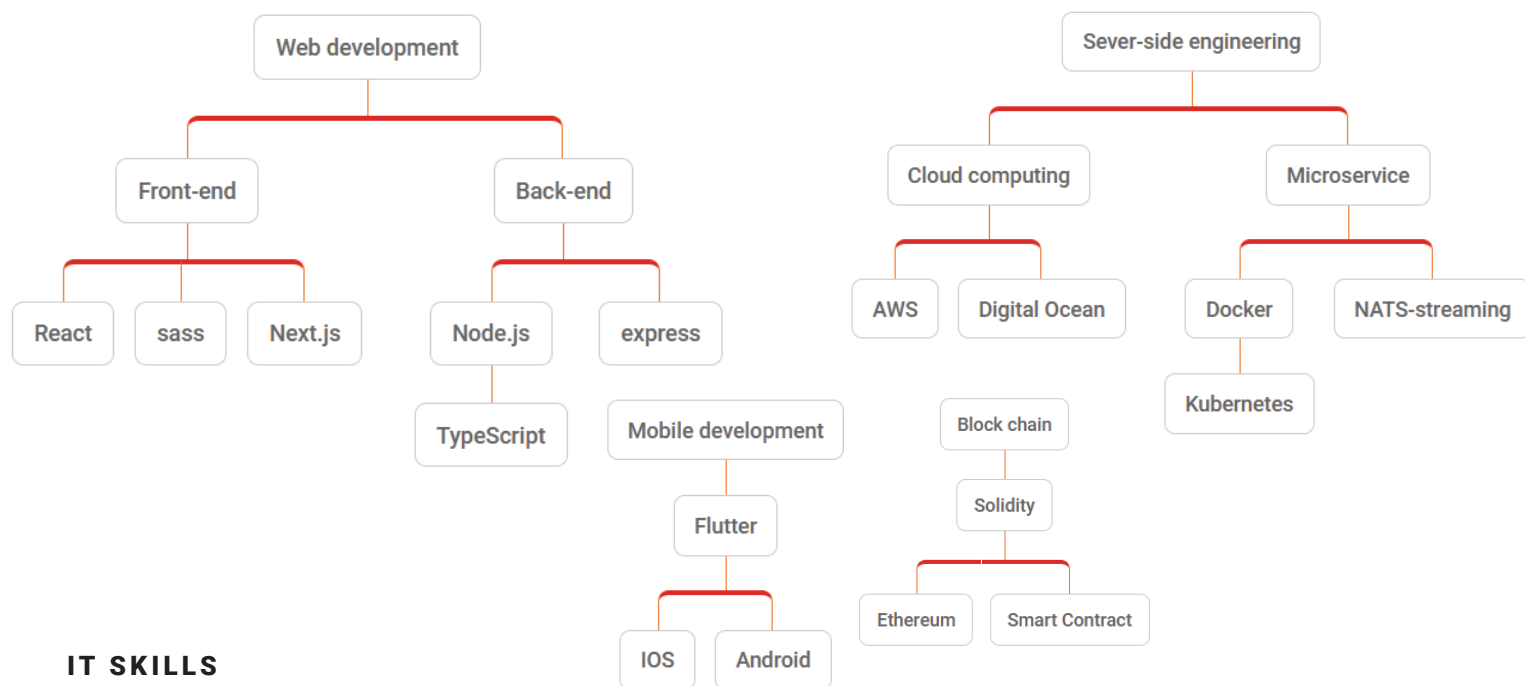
Web development

Front-end

React

sass

Next.js

Back-end

Node.js

express

TypeScript

Sever-side engineering

Cloud computing

AWS

Digital Ocean

Microservice

Docker

NATS-streaming

Kubernetes

Mobile development

Flutter

IOS

Android

Block chain

Solidity

Ethereum

Smart Contract

IT SKILLS